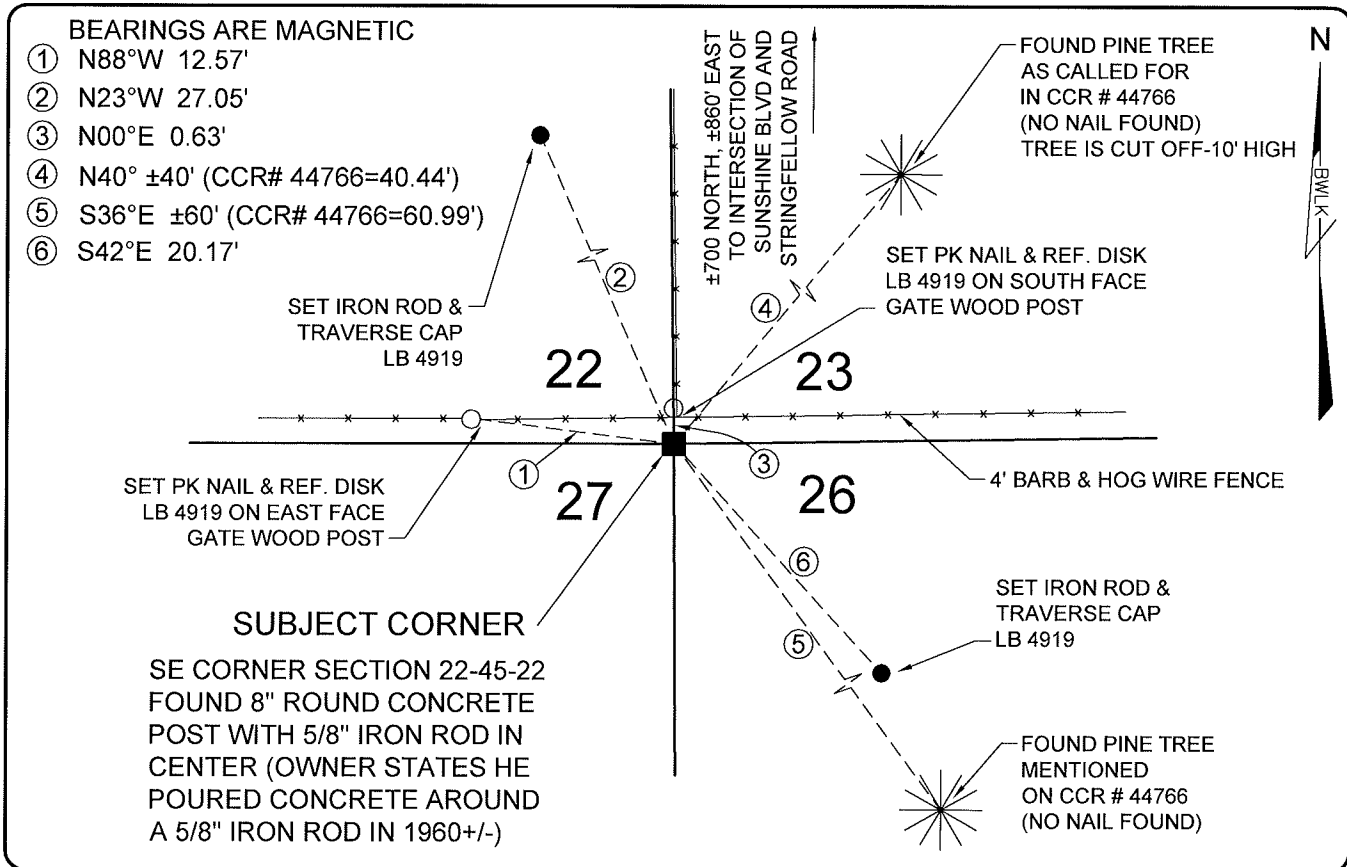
BEARINGS ARE MAGNETIC
① N88°W 12.57'
② N23°W 27.05'
③ N00°E 0.63'
④ N40° ±40' (CCR# 44766=40.44')
⑤ S36°E ±60' (CCR# 44766=60.99')
⑥ S42°E 20.17'

±700 NORTH, ±860' EAST TO INTERSECTION OF SUNSHINE BLVD AND STRINGFELLOW ROAD

FOUND PINE TREE AS CALLED FOR IN CCR # 44766 (NO NAIL FOUND) TREE IS CUT OFF-10' HIGH

N

BWLK

SET IRON ROD & TRAVERSE CAP LB 4919

②

④

SET PK NAIL & REF. DISK LB 4919 ON SOUTH FACE GATE WOOD POST

22

23

①

③

4' BARB & HOG WIRE FENCE

SET PK NAIL & REF. DISK LB 4919 ON EAST FACE GATE WOOD POST

27

26

⑥

SUBJECT CORNER

⑤

SET IRON ROD & TRAVERSE CAP LB 4919

SE CORNER SECTION 22-45-22 FOUND 8" ROUND CONCRETE POST WITH 5/8" IRON ROD IN CENTER (OWNER STATES HE POURED CONCRETE AROUND A 5/8" IRON ROD IN 1960+/-)

FOUND PINE TREE MENTIONED ON CCR # 44766 (NO NAIL FOUND)